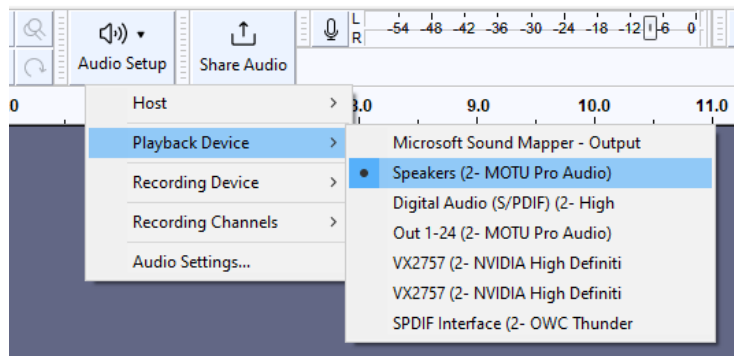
Audio Setup

Share Audio

L
R

-54 -48 -42 -36 -30 -24 -18 -12 -6 0

0

8.0

9.0

10.0

11.0

Host

Playback Device

Recording Device

Recording Channels

Audio Settings...

Microsoft Sound Mapper - Output

Speakers (2- MOTU Pro Audio)

Digital Audio (S/PDIF) (2- High

Out 1-24 (2- MOTU Pro Audio)

VX2757 (2- NVIDIA High Definiti

VX2757 (2- NVIDIA High Definiti

SPDIF Interface (2- OWC Thunder